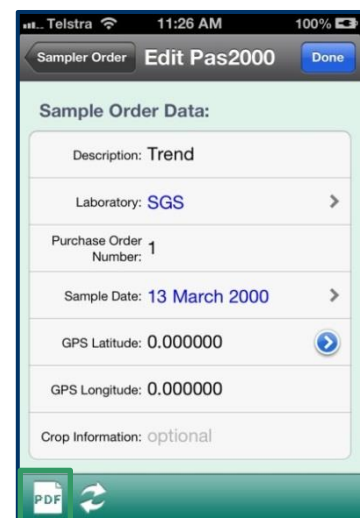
Telstra 11:26 AM 100%

Sampler Order Edit Pas2000 Done

Sample Order Data:

Description: Trend

Laboratory: SGS

Purchase Order Number: 1

Sample Date: 13 March 2000

GPS Latitude: 0.000000

GPS Longitude: 0.000000

Crop Information: optional

PDF